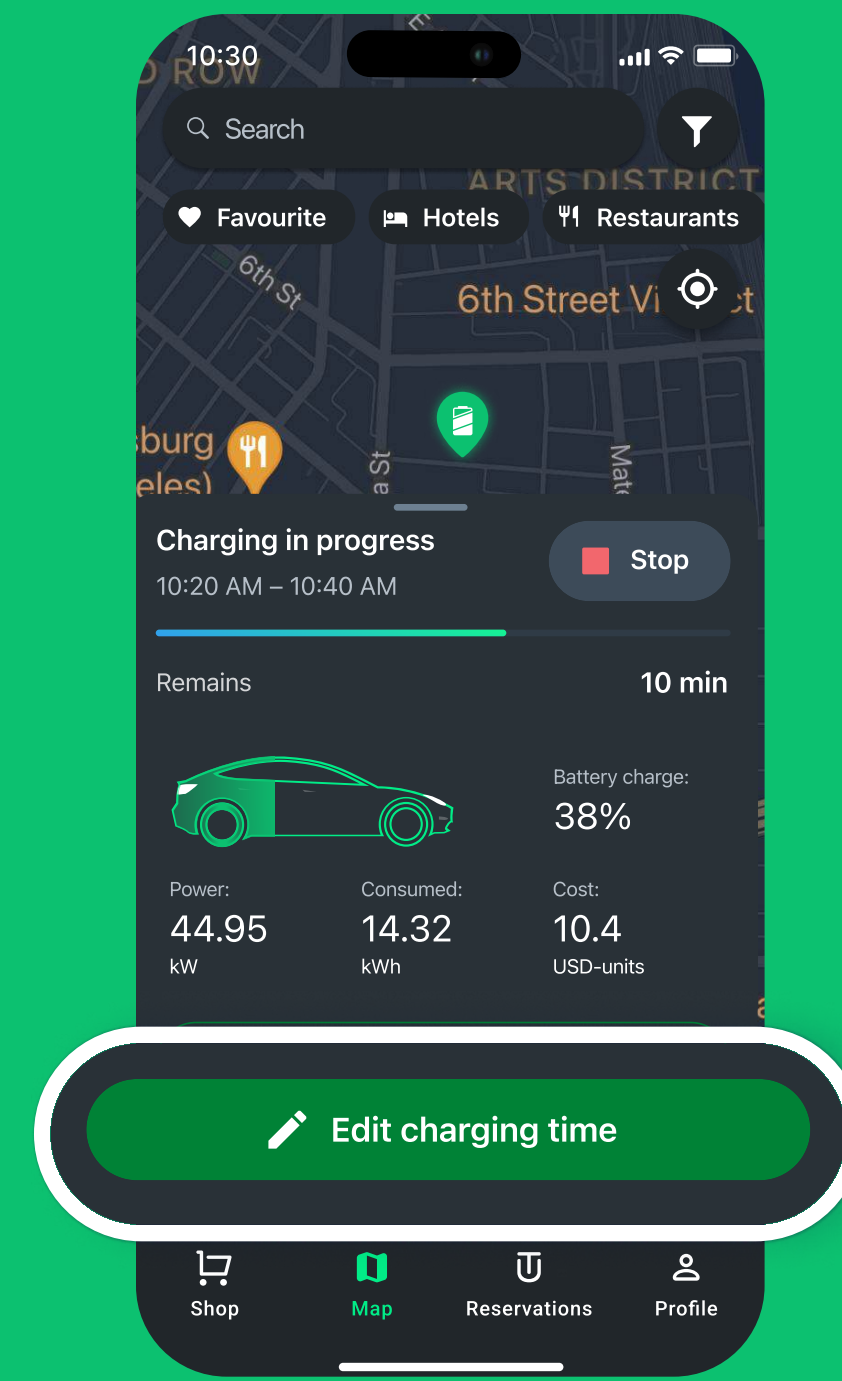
10:30

D ROW

Search

ARTS DISTRICT

Favourite

Hotels

Restaurants

6th St

6th Street Vi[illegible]ct

sburg
eles)

a St

Mat

Charging in progress

10:20 AM – 10:40 AM

Stop

Remains

10 min

Battery charge:
38%

Power:
44.95
kW

Consumed:
14.32
kWh

Cost:
10.4
USD-units

Edit charging time

Shop

Map

Reservations

Profile